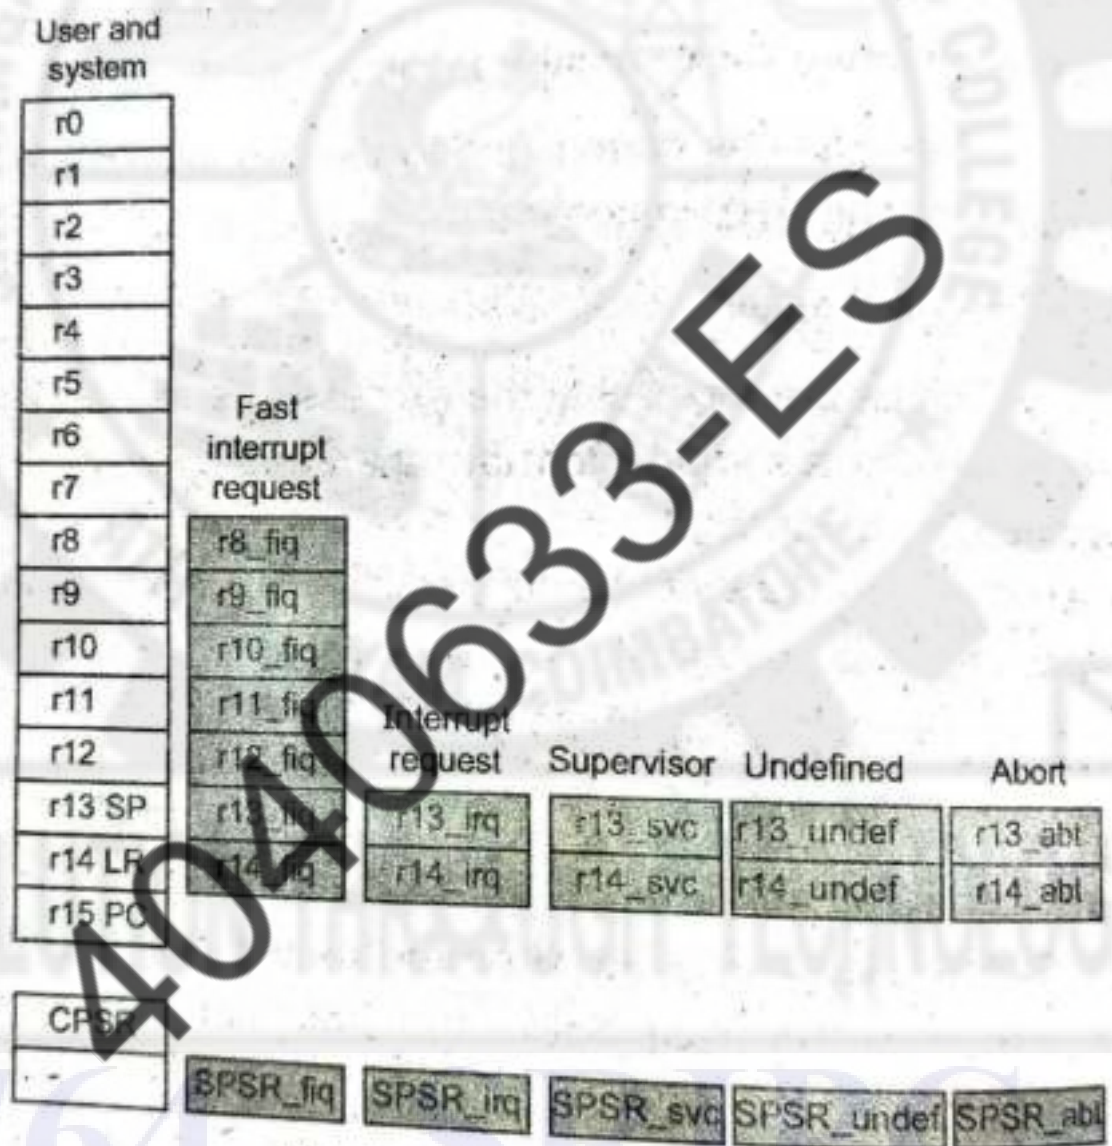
User and system

r0
r1
r2
r3
r4
r5
r6
r7
r8
r9
r10
r11
r12
r13 SP
r14 LR
r15 PC

CPSR
-

Fast interrupt request

r8_fiq
r9_fiq
r10_fiq
r11_fiq
r12_fiq
r13_fiq
r14_fiq

SPSR_fiq

Interrupt request

r13_irq
r14_irq

SPSR_irq

Supervisor

r13_svc
r14_svc

SPSR_svc

Undefined

r13_undef
r14_undef

SPSR_undef

Abort

r13_abt
r14_abt

SPSR_abt

404063-ES